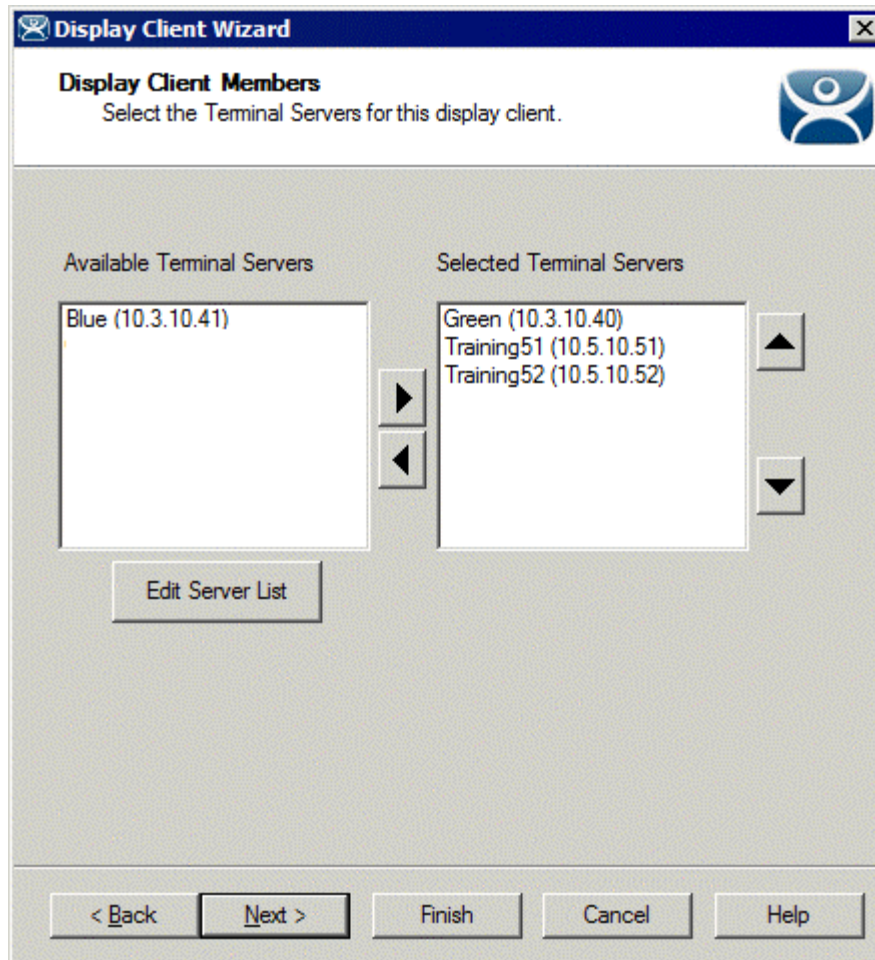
Display Client Wizard

Display Client Members
Select the Terminal Servers for this display client.

Available Terminal Servers

Blue (10.3.10.41)

Edit Server List

Selected Terminal Servers

Green (10.3.10.40)
Training51 (10.5.10.51)
Training52 (10.5.10.52)

< Back
Next >
Finish
Cancel
Help